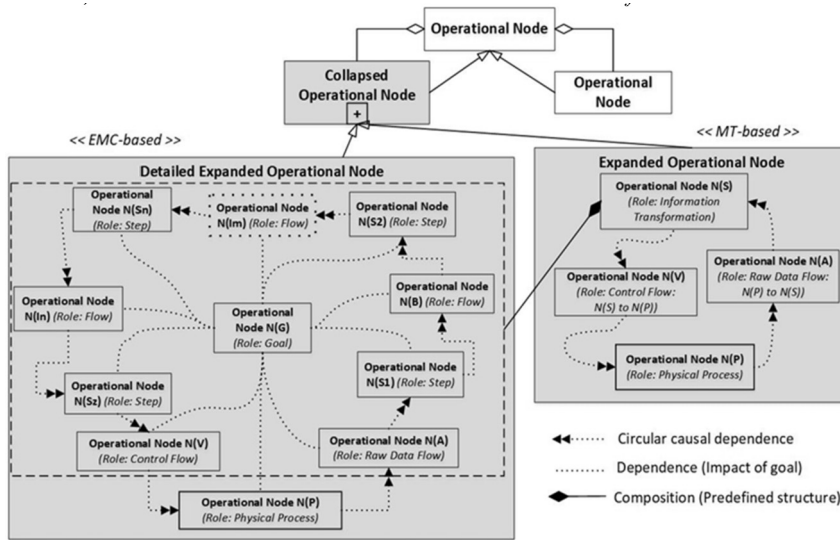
Operational Node

Collapsed Operational Node

+

Operational Node

<< EMC-based >>

<< MT-based >>

Detailed Expanded Operational Node

Operational Node N(Sn) (Role: Step)

Operational Node N(Im) (Role: Flow)

Operational Node N(S2) (Role: Step)

Operational Node N(B) (Role: Flow)

Operational Node N(In) (Role: Flow)

Operational Node N(G) (Role: Goal)

Operational Node N(S1) (Role: Step)

Operational Node N(Sz) (Role: Step)

Operational Node N(V) (Role: Control Flow)

Operational Node N(A) (Role: Raw Data Flow)

Operational Node N(P) (Role: Physical Process)

Expanded Operational Node

Operational Node N(S) (Role: Information Transformation)

Operational Node N(V) (Role: Control Flow: N(S) to N(P))

Operational Node N(A) (Role: Raw Data Flow: N(P) to N(S))

Operational Node N(P) (Role: Physical Process)

Circular causal dependence

Dependence (Impact of goal)

Composition (Predefined structure)